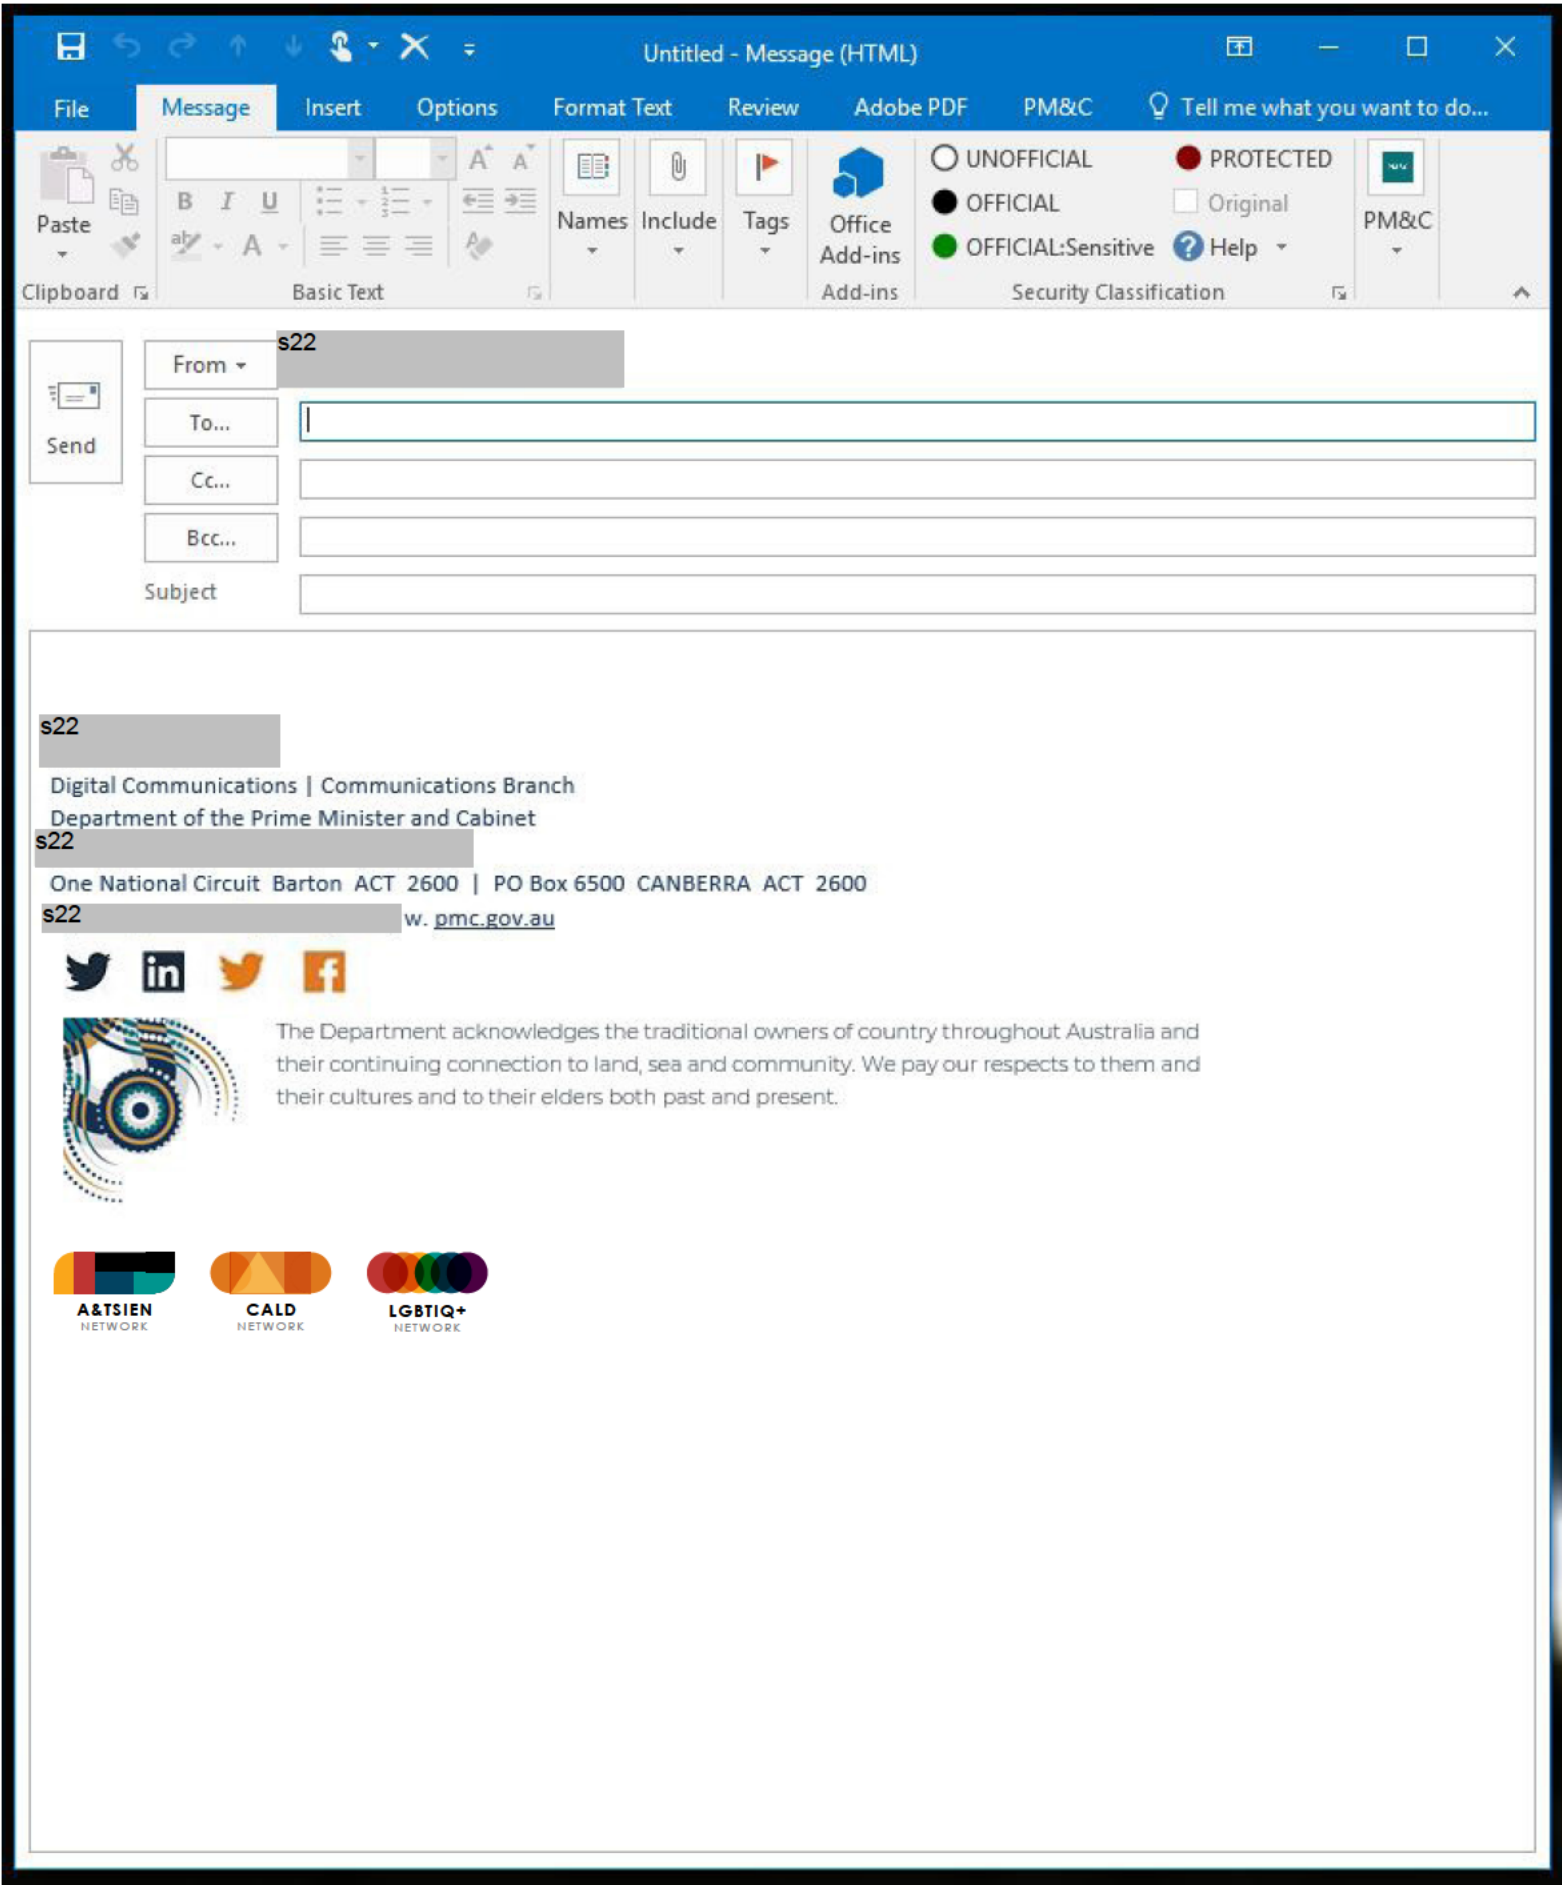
Untitled - Message (HTML)

File Message Insert Options Format Text Review Adobe PDF PM&C Tell me what you want to do...

Paste
Clipboard
Basic Text
Names Include Tags
Office Add-ins
Add-ins
UNOFFICIAL PROTECTED
OFFICIAL Original
OFFICIAL:Sensitive Help
Security Classification
PM&C

Send
From s22
To...
Cc...
Bcc...
Subject

s22
Digital Communications | Communications Branch
Department of the Prime Minister and Cabinet
s22
One National Circuit Barton ACT 2600 | PO Box 6500 CANBERRA ACT 2600
s22 w. pmc.gov.au

The Department acknowledges the traditional owners of country throughout Australia and their continuing connection to land, sea and community. We pay our respects to them and their cultures and to their elders both past and present.

A&TSIEN NETWORK
CALD NETWORK
LGBTIQ+ NETWORK